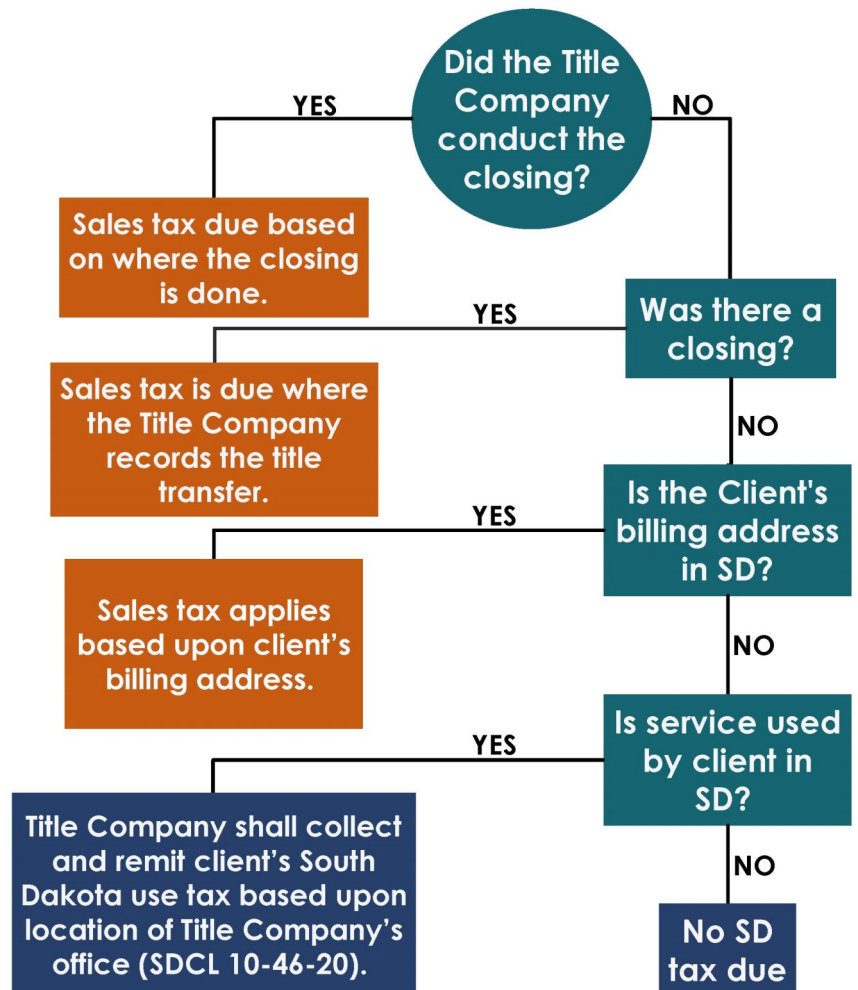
Did the Title Company conduct the closing?

YES

NO

Sales tax due based on where the closing is done.

Was there a closing?

YES

Sales tax is due where the Title Company records the title transfer.

NO

Is the Client's billing address in SD?

YES

Sales tax applies based upon client's billing address.

NO

Is service used by client in SD?

YES

Title Company shall collect and remit client's South Dakota use tax based upon location of Title Company's office (SDCL 10-46-20).

NO

No SD tax due